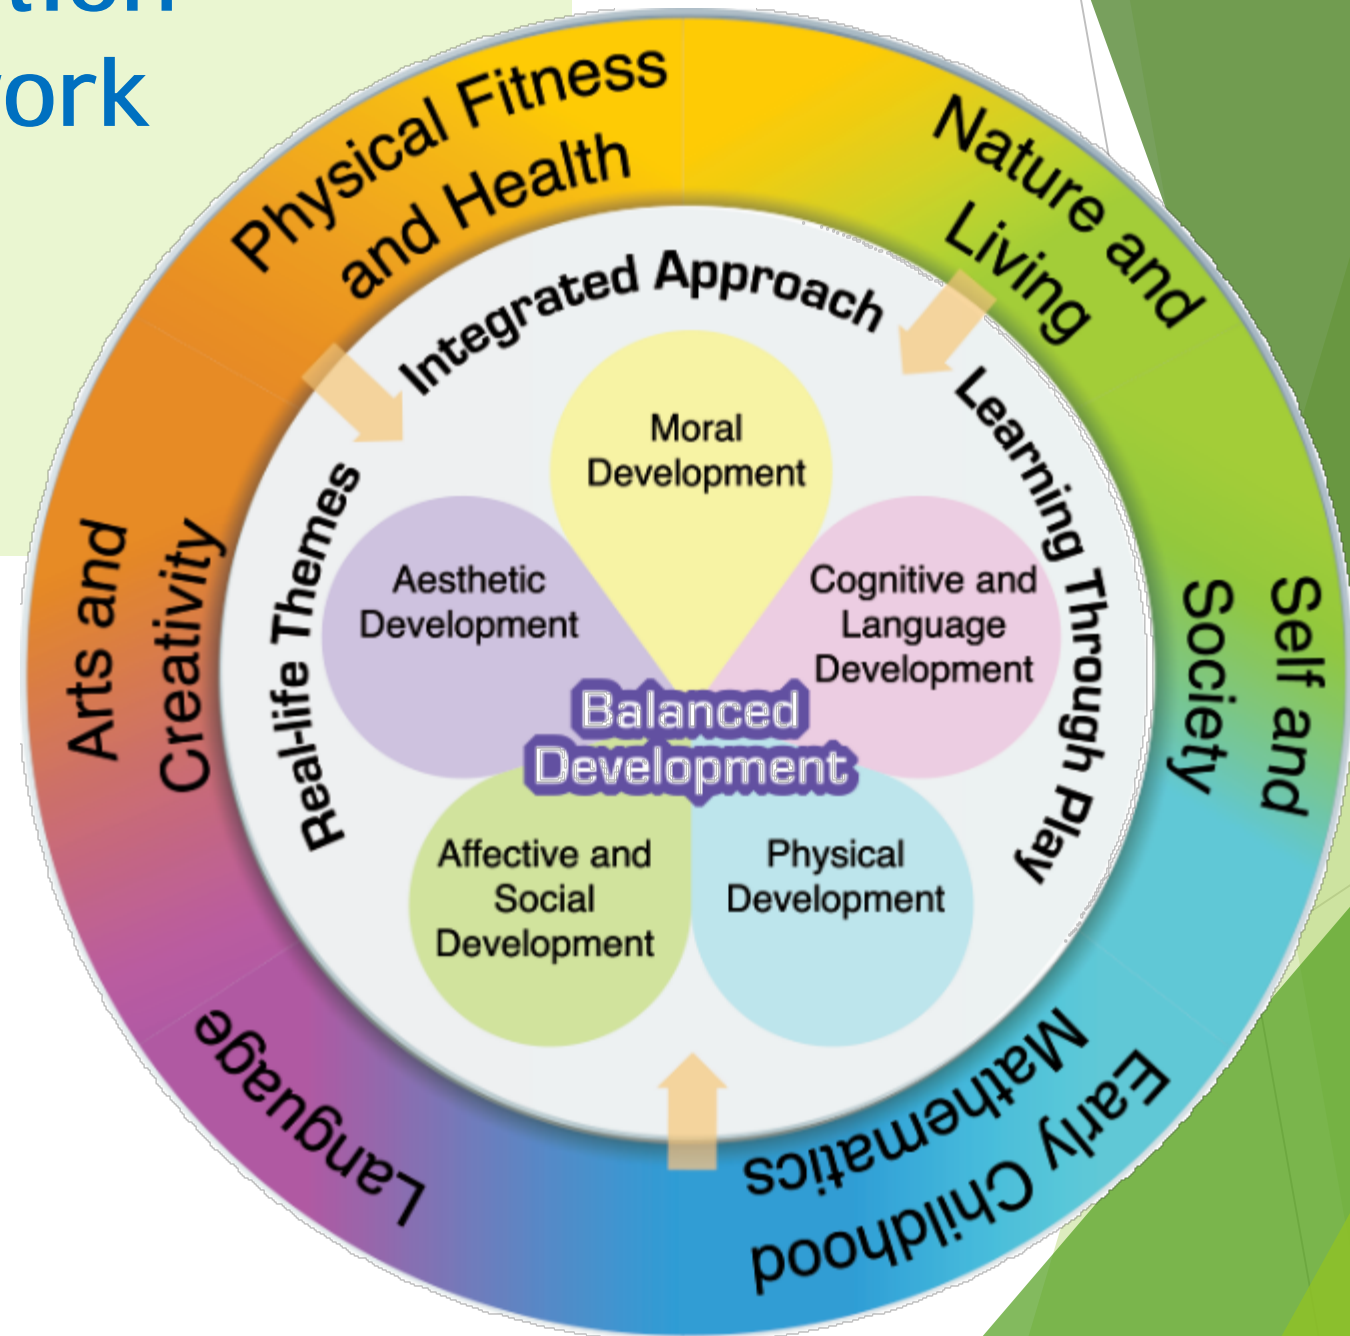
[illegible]
ork

Physical Fitness and Health

Nature and Living

Self and Society

Early Childhood Mathematics

Language

Arts and Creativity

Integrated Approach

Learning Through Play

Real-life Themes

Moral Development

Cognitive and Language Development

Physical Development

Affective and Social Development

Aesthetic Development

Balanced Development